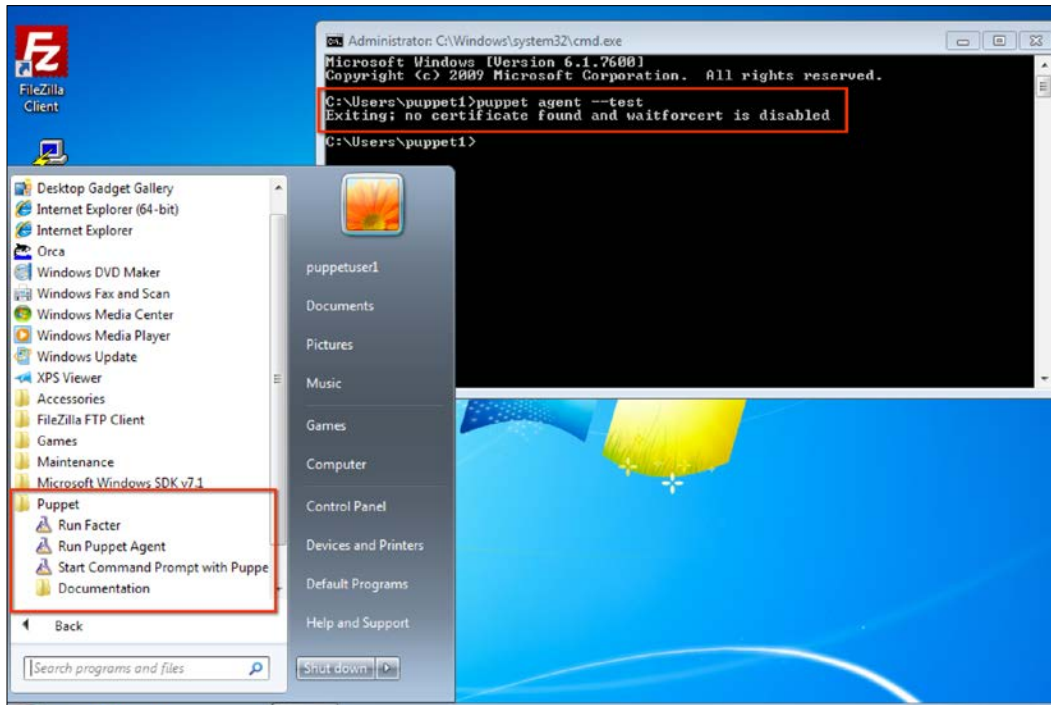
FileZilla Client

Administrator: C:\Windows\system32\cmd.exe

Microsoft Windows [Version 6.1.7600]
Copyright (c) 2009 Microsoft Corporation. All rights reserved.

C:\Users\puppet1>puppet agent --test
Exiting; no certificate found and waitforcert is disabled

C:\Users\puppet1>

Desktop Gadget Gallery
Internet Explorer (64-bit)
Internet Explorer
Orca
Windows DVD Maker
Windows Fax and Scan
Windows Media Center
Windows Media Player
Windows Update
XPS Viewer
Accessories
FileZilla FTP Client
Games
Maintenance
Microsoft Windows SDK v7.1
Puppet
Run Facter
Run Puppet Agent
Start Command Prompt with Puppe
Documentation

Back

Search programs and files

puppetuser1
Documents
Pictures
Music
Games
Computer
Control Panel
Devices and Printers
Default Programs
Help and Support

Shut down